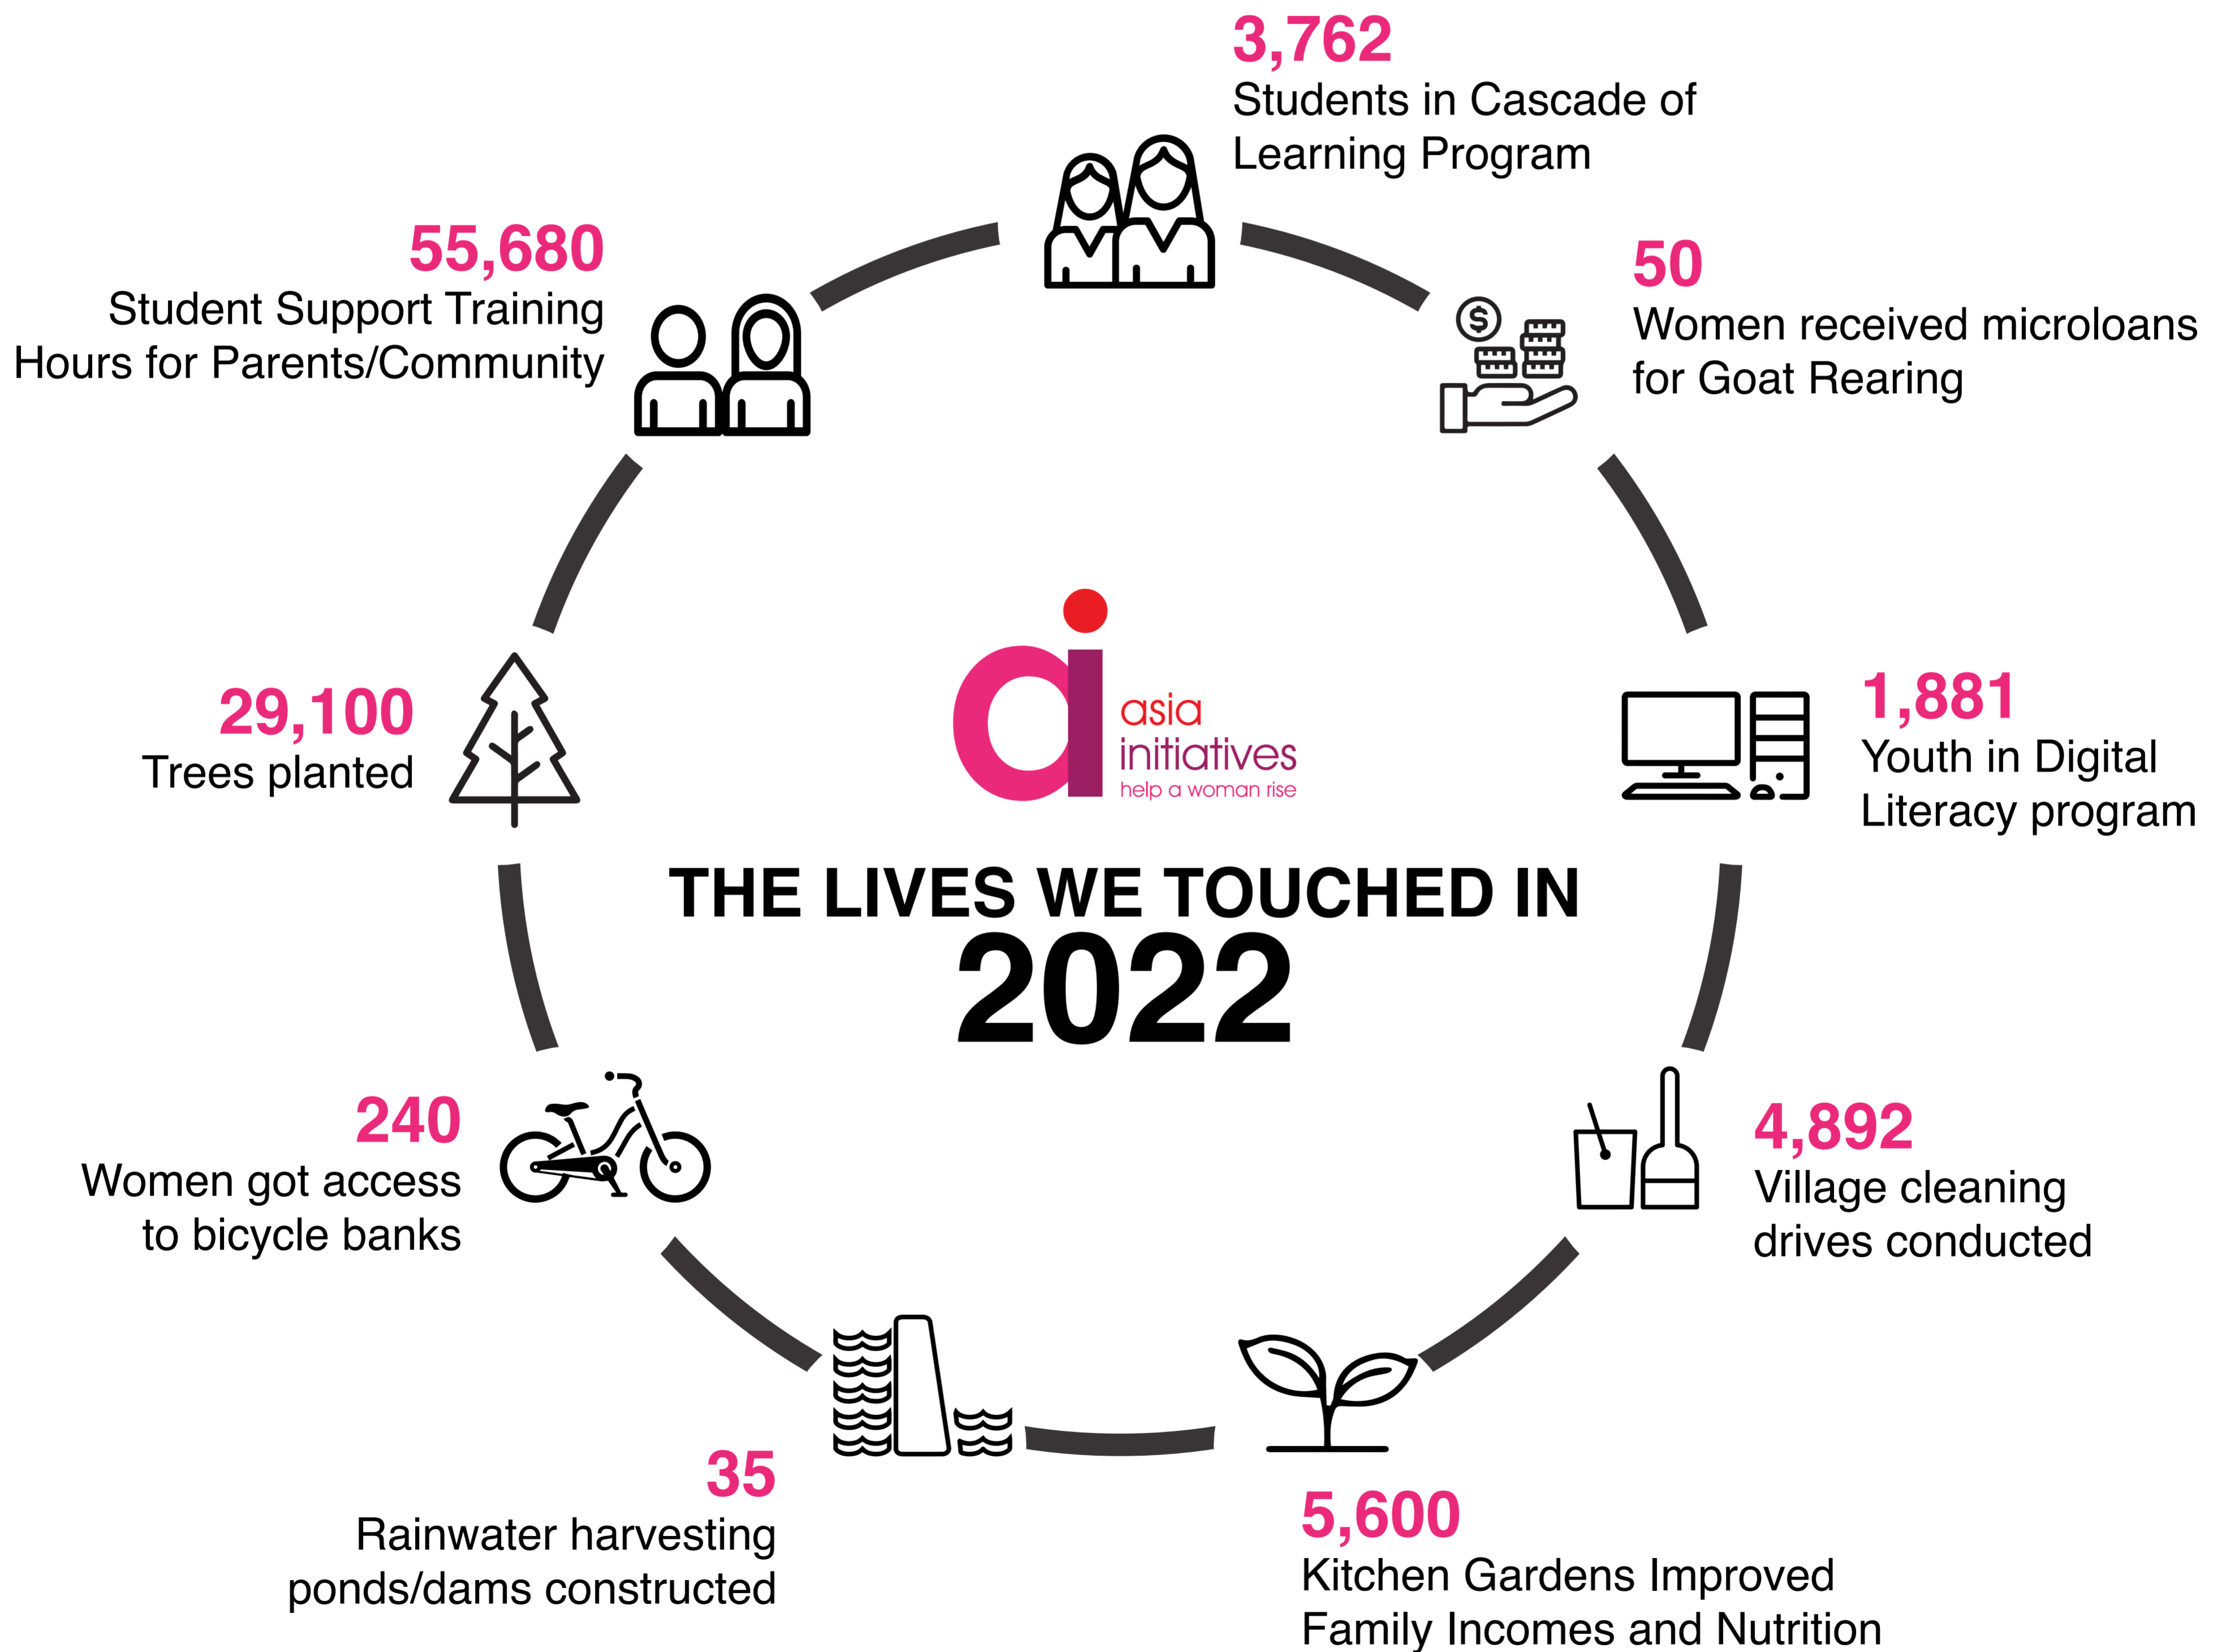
3,762
Students in Cascade of Learning Program

55,680
Student Support Training Hours for Parents/Community

50
Women received microloans for Goat Rearing

29,100
Trees planted

asia initiatives
help a woman rise

1,881
Youth in Digital Literacy program

THE LIVES WE TOUCHED IN
2022

240
Women got access to bicycle banks

4,892
Village cleaning drives conducted

35
Rainwater harvesting ponds/dams constructed

5,600
Kitchen Gardens Improved Family Incomes and Nutrition